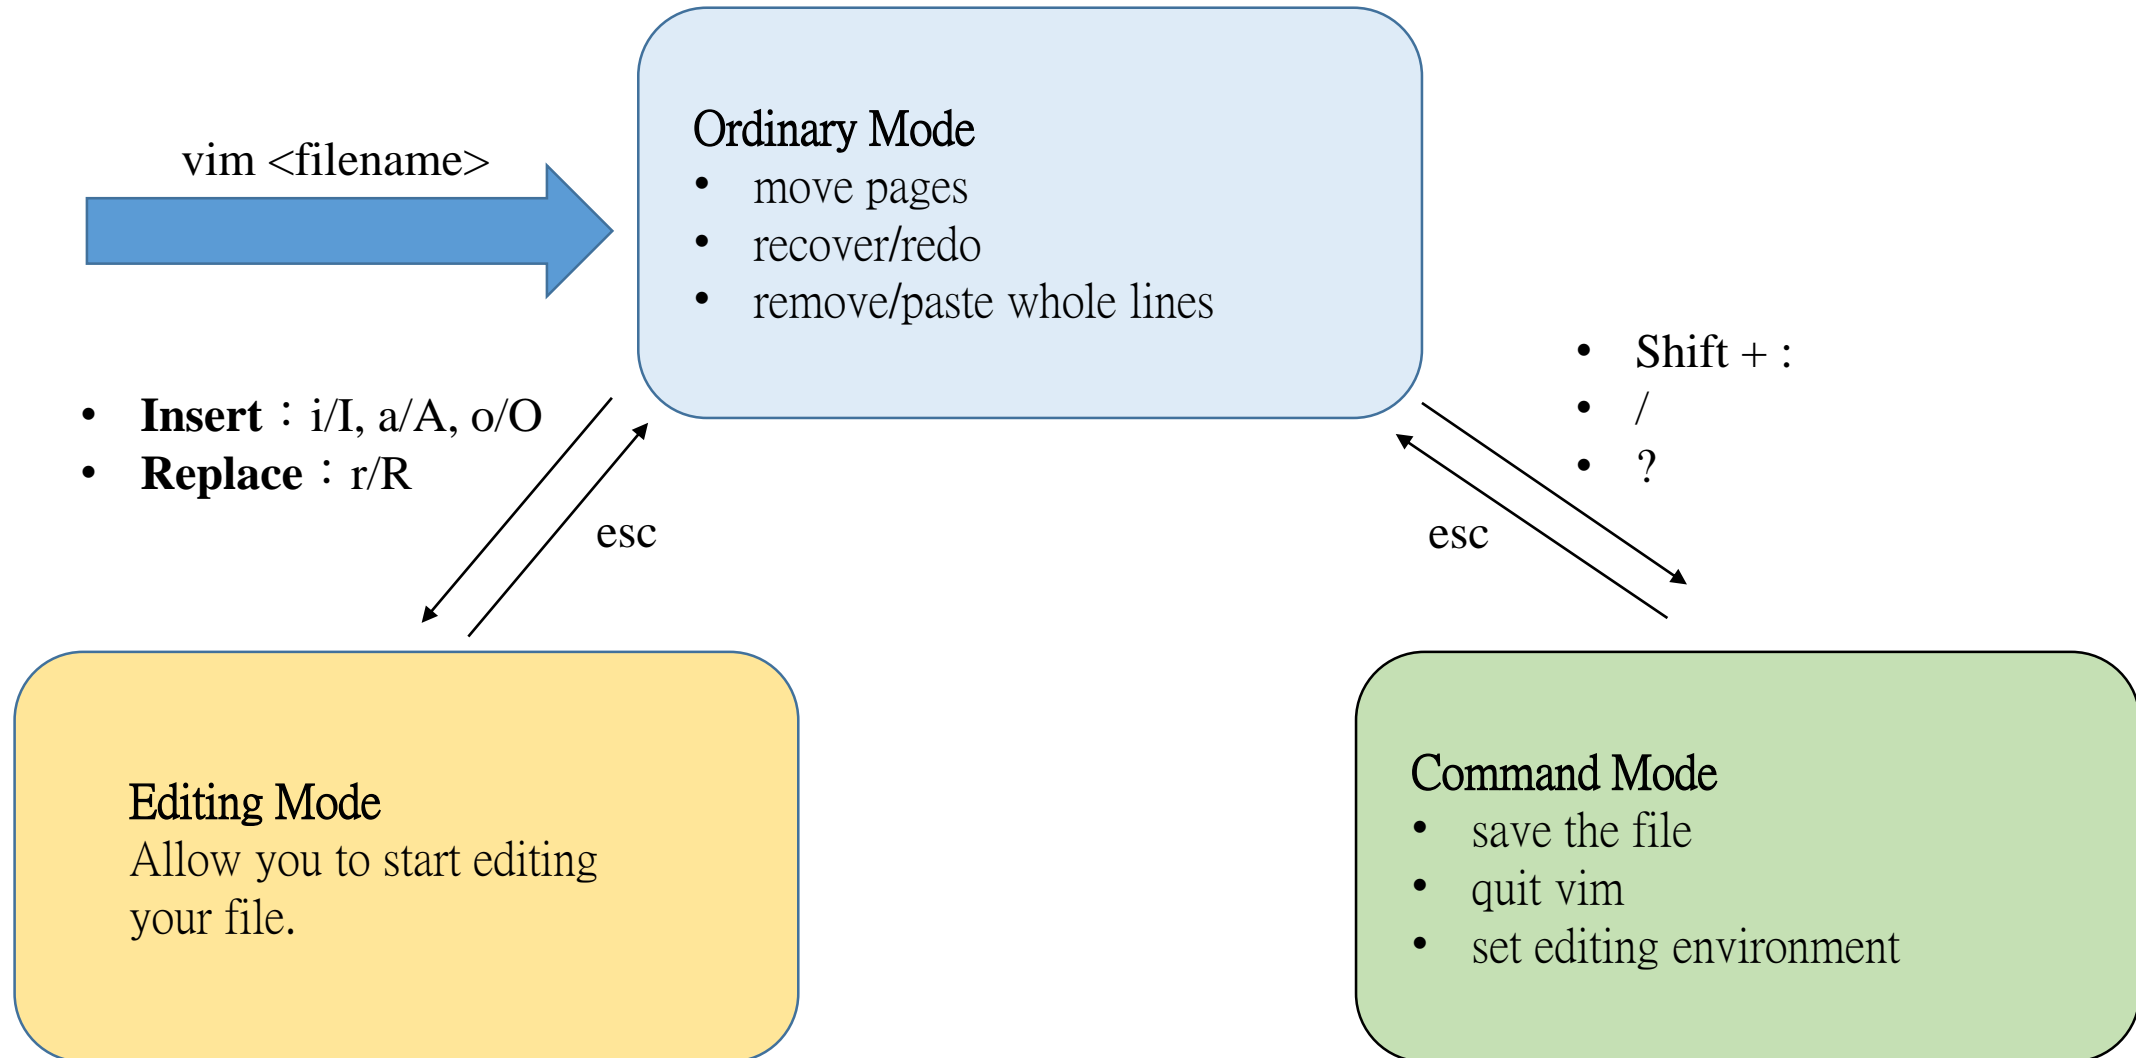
vim <filename>

Ordinary Mode
• move pages
• recover/redo
• remove/paste whole lines

• **Insert**：i/I, a/A, o/O
• **Replace**：r/R

esc

• Shift + :
• /
• ?

esc

Editing Mode
Allow you to start editing your file.

Command Mode
• save the file
• quit vim
• set editing environment